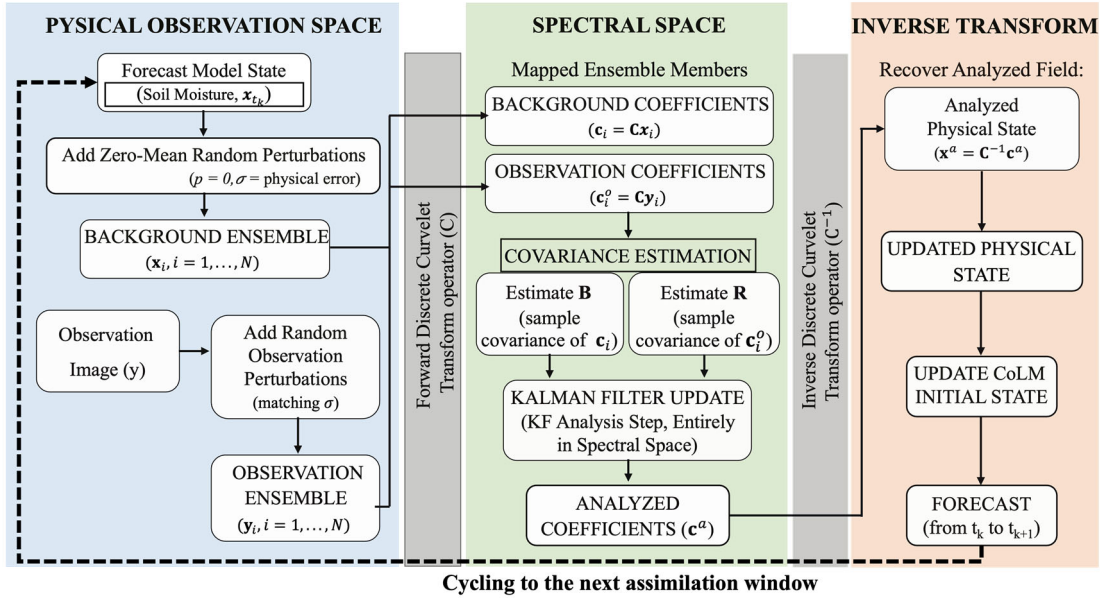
PYSICAL OBSERVATION SPACE

Forecast Model State
(Soil Moisture, $\boldsymbol{x}_{t_k}$)

Add Zero-Mean Random Perturbations
($p = 0, \sigma =$ physical error)

BACKGROUND ENSEMBLE
($\mathbf{x}_i, i = 1, \ldots, N$)

Observation Image (y)

Add Random Observation Perturbations
(matching $\sigma$)

OBSERVATION ENSEMBLE
($\mathbf{y}_i, i = 1, \ldots, N$)

Forward Discrete Curvelet Transform operator (C)

SPECTRAL SPACE

Mapped Ensemble Members

BACKGROUND COEFFICIENTS
($\mathbf{c}_i = \mathbf{C}\boldsymbol{x}_i$)

OBSERVATION COEFFICIENTS
($\mathbf{c}_i^o = \mathbf{C}\boldsymbol{y}_i$)

COVARIANCE ESTIMATION

Estimate **B** (sample covariance of $\mathbf{c}_i$)

Estimate **R** (sample covariance of $\mathbf{c}_i^o$)

KALMAN FILTER UPDATE
(KF Analysis Step, Entirely in Spectral Space)

ANALYZED COEFFICIENTS ($\mathbf{c}^a$)

Inverse Discrete Curvelet Transform operator ($\mathrm{C}^{-1}$)

INVERSE TRANSFORM

Recover Analyzed Field:

Analyzed Physical State
($\mathbf{x}^a = \mathbf{C}^{-1}\mathbf{c}^a$)

UPDATED PHYSICAL STATE

UPDATE CoLM INITIAL STATE

FORECAST
(from $t_k$ to $t_{k+1}$)

Cycling to the next assimilation window